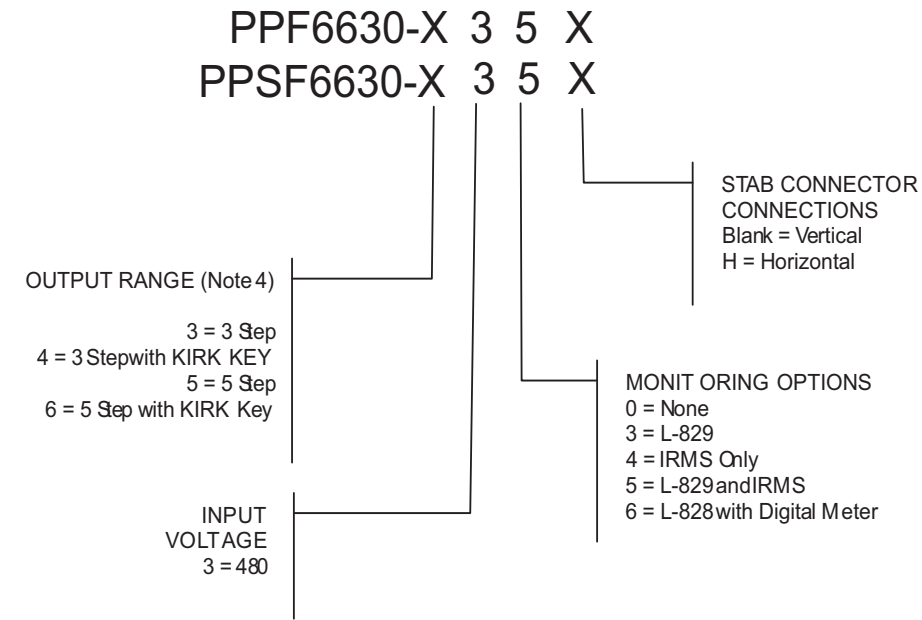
PPF6630-X 3 5 X
PPSF6630-X 3 5 X

STAB CONNECTOR CONNECTIONS
Blank = Vertical
H = Horizontal

OUTPUT RANGE (Note 4)

3 = 3 Step
4 = 3 Stepwith KIRK KEY
5 = 5 Step
6 = 5 Step with KIRK Key

MONIT ORING OPTIONS
0 = None
3 = L-829
4 = IRMS Only
5 = L-829 andIRMS
6 = L-828 with Digital Meter

INPUT VOLTAGE
3 = 480